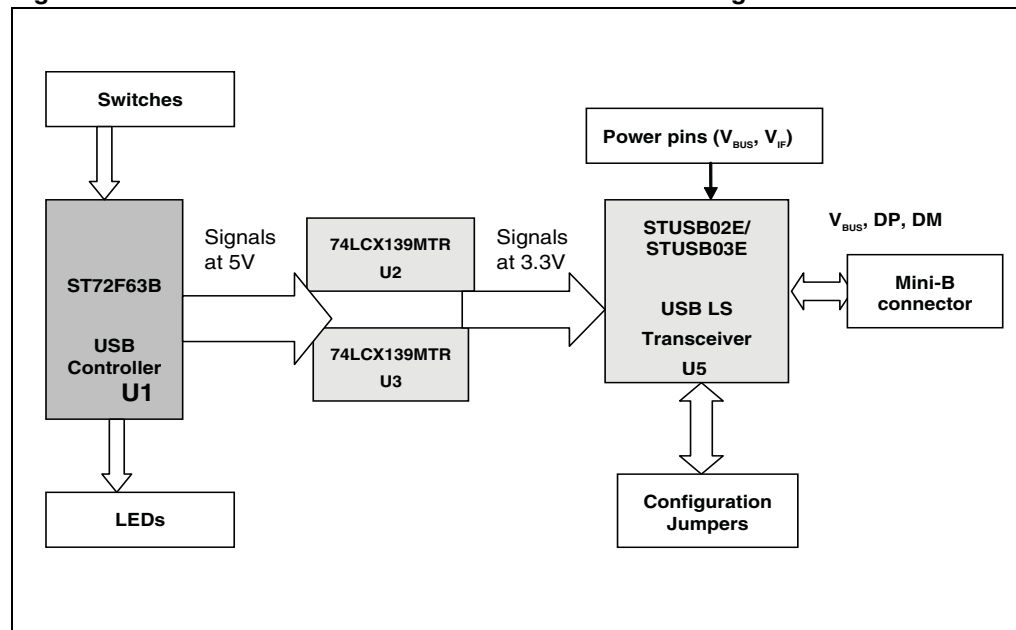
Switches

ST72F63B

USB Controller U1

LEDs

Signals at 5V

74LCX139MTR U2

74LCX139MTR U3

Signals at 3.3V

Power pins ($V_{BUS}$, $V_{IF}$)

STUSB02E/ STUSB03E

USB LS Transceiver U5

$V_{BUS}$, DP, DM

Mini-B connector

Configuration Jumpers